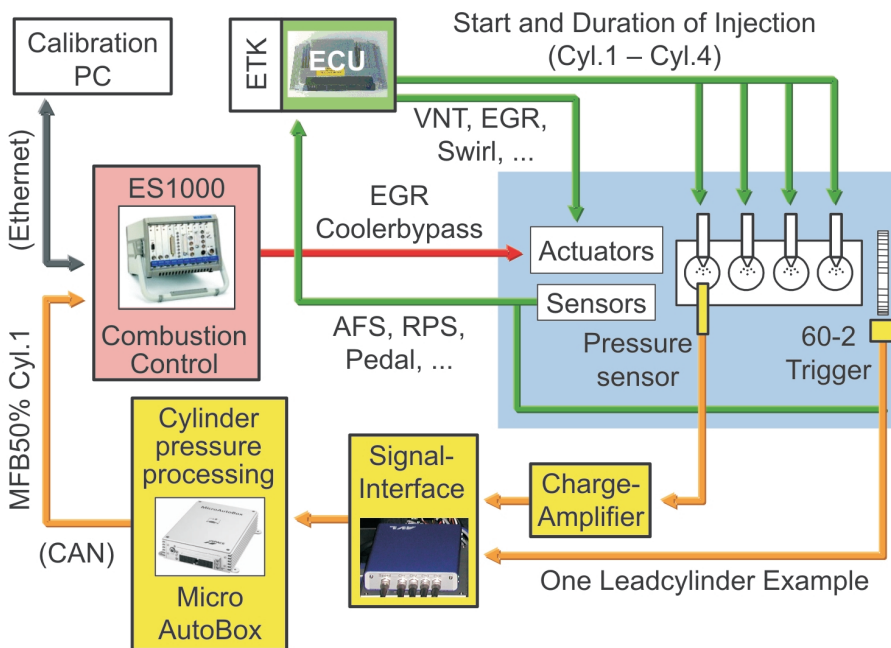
Calibration PC

ETK

ECU

Start and Duration of Injection (Cyl.1 – Cyl.4)

(Ethernet)

VNT, EGR, Swirl, ...

ES1000

EGR Coolerbypass

Actuators

Sensors

Combustion Control

AFS, RPS, Pedal, ...

Pressure sensor

60-2 Trigger

MFB50% Cyl.1

Cylinder pressure processing

Signal-Interface

Charge-Amplifier

(CAN)

Micro AutoBox

One Leadcylinder Example